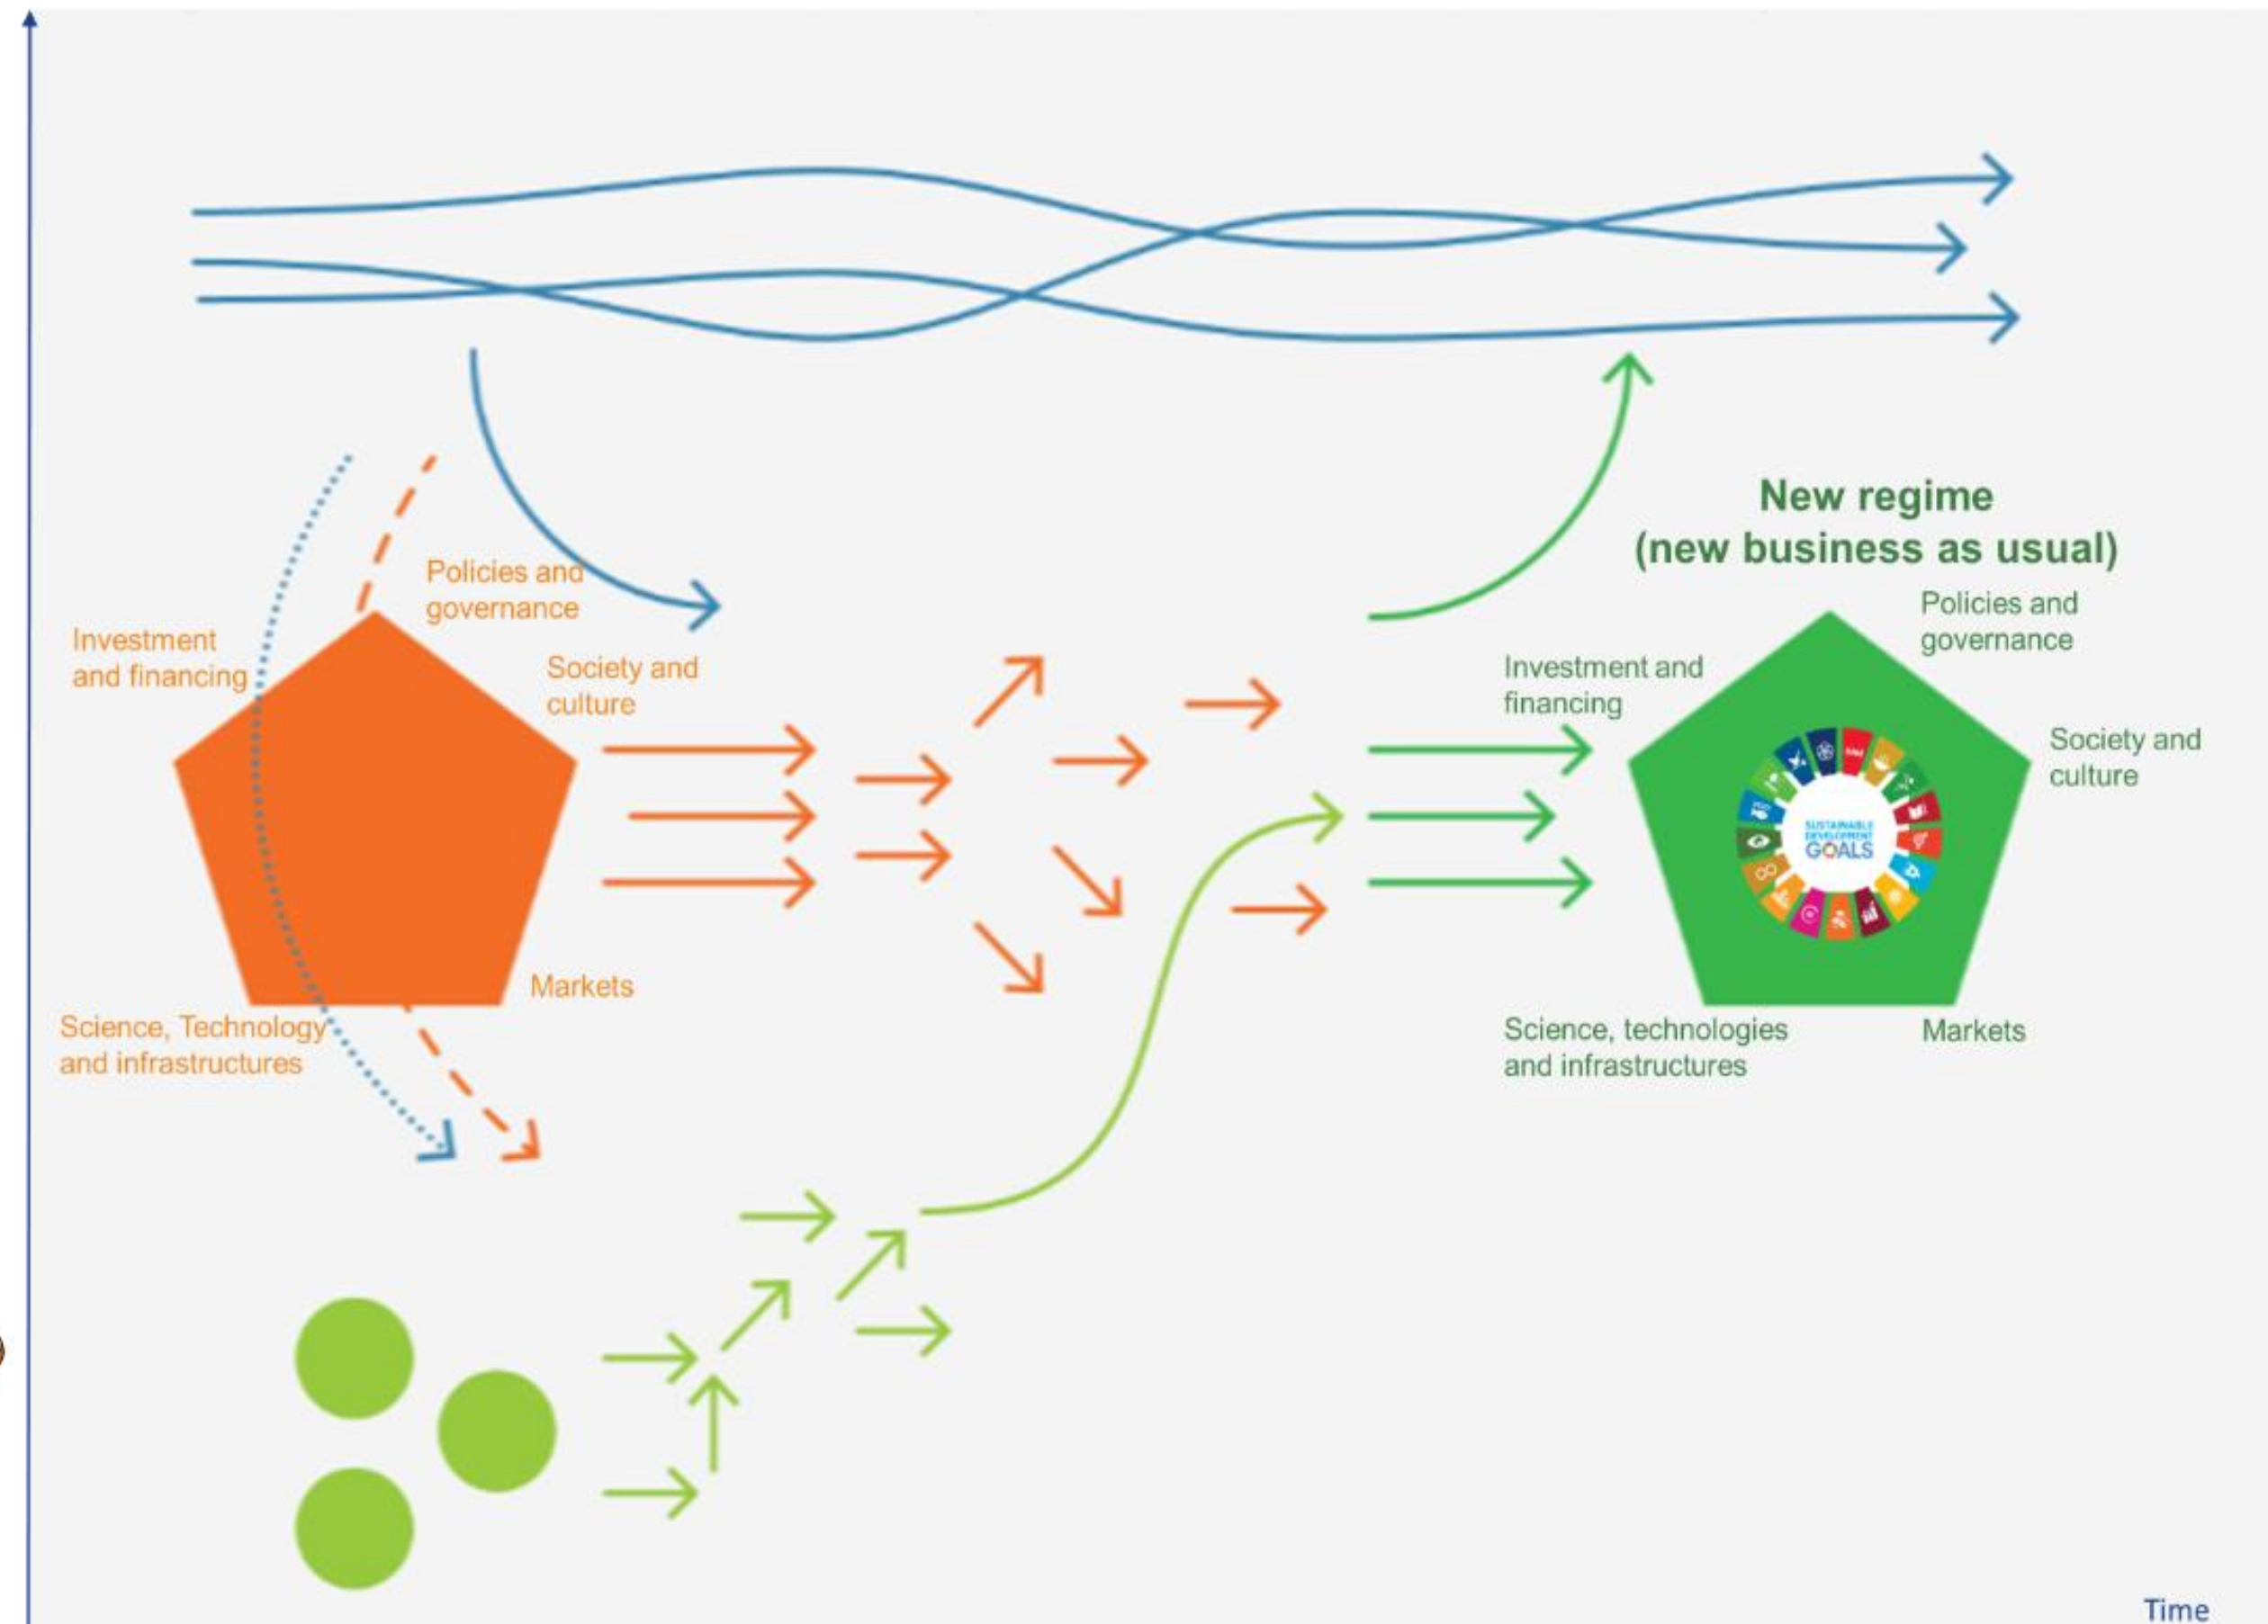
New regime
(new business as usual)

Policies and governance

Investment and financing

Society and culture

Markets

Science, Technology and infrastructures

Policies and governance

Investment and financing

Society and culture

SUSTAINABLE DEVELOPMENT GOALS

Science, technologies and infrastructures

Markets

Time